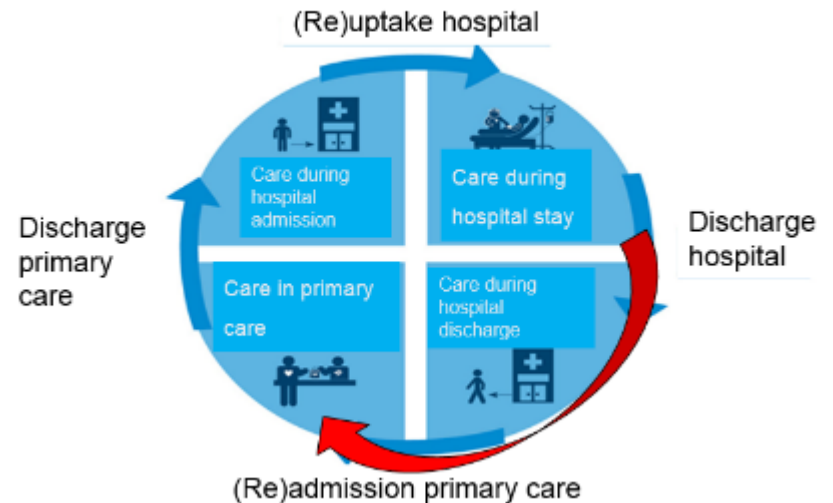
(Re)uptake hospital

Care during hospital admission

Care during hospital stay

Discharge primary care

Discharge hospital

Care in primary care

Care during hospital discharge

(Re)admission primary care